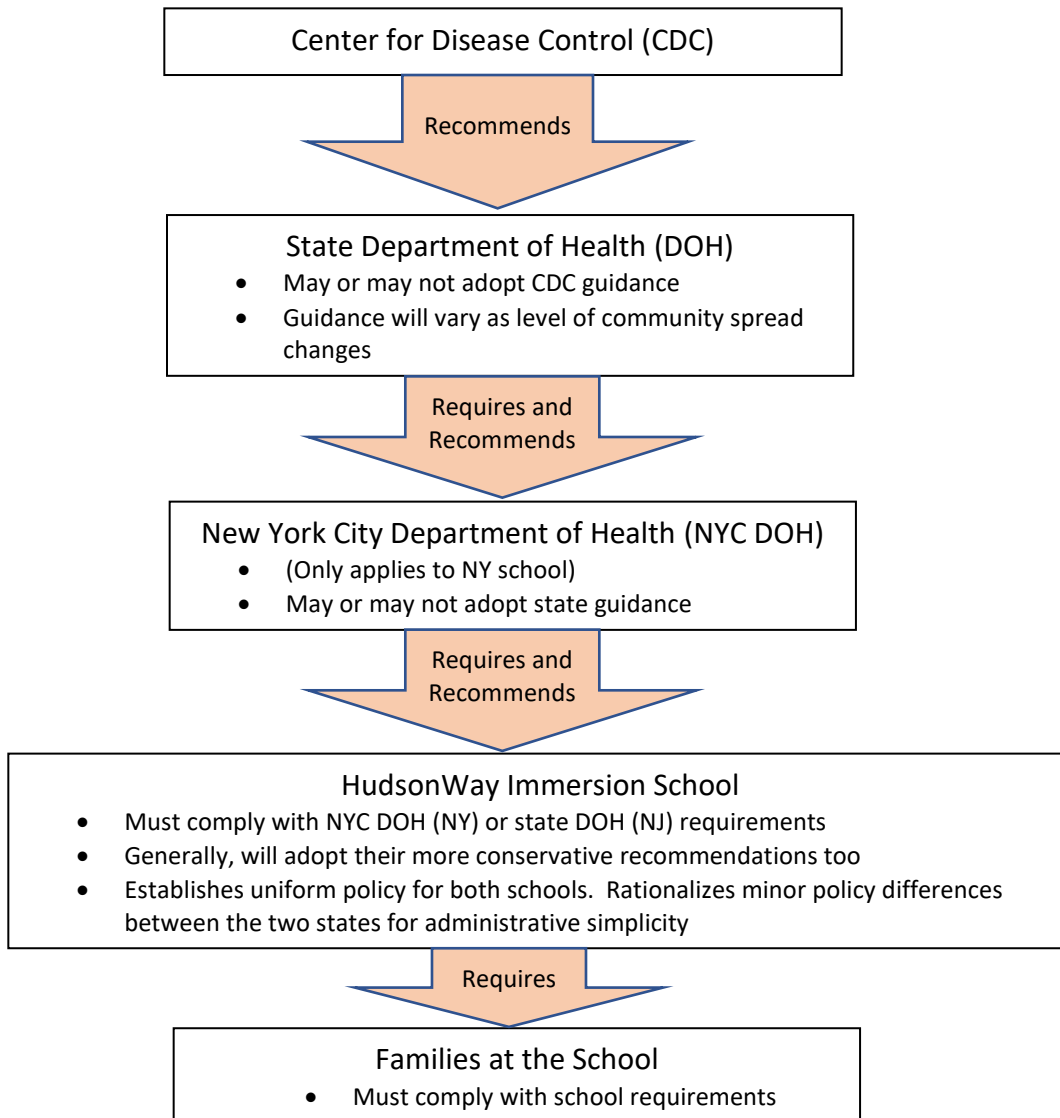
Center for Disease Control (CDC)

Recommends

State Department of Health (DOH)

- May or may not adopt CDC guidance
- Guidance will vary as level of community spread changes

Requires and Recommends

New York City Department of Health (NYC DOH)

- (Only applies to NY school)
- May or may not adopt state guidance

Requires and Recommends

HudsonWay Immersion School

- Must comply with NYC DOH (NY) or state DOH (NJ) requirements
- Generally, will adopt their more conservative recommendations too
- Establishes uniform policy for both schools. Rationalizes minor policy differences between the two states for administrative simplicity

Requires

Families at the School

- Must comply with school requirements